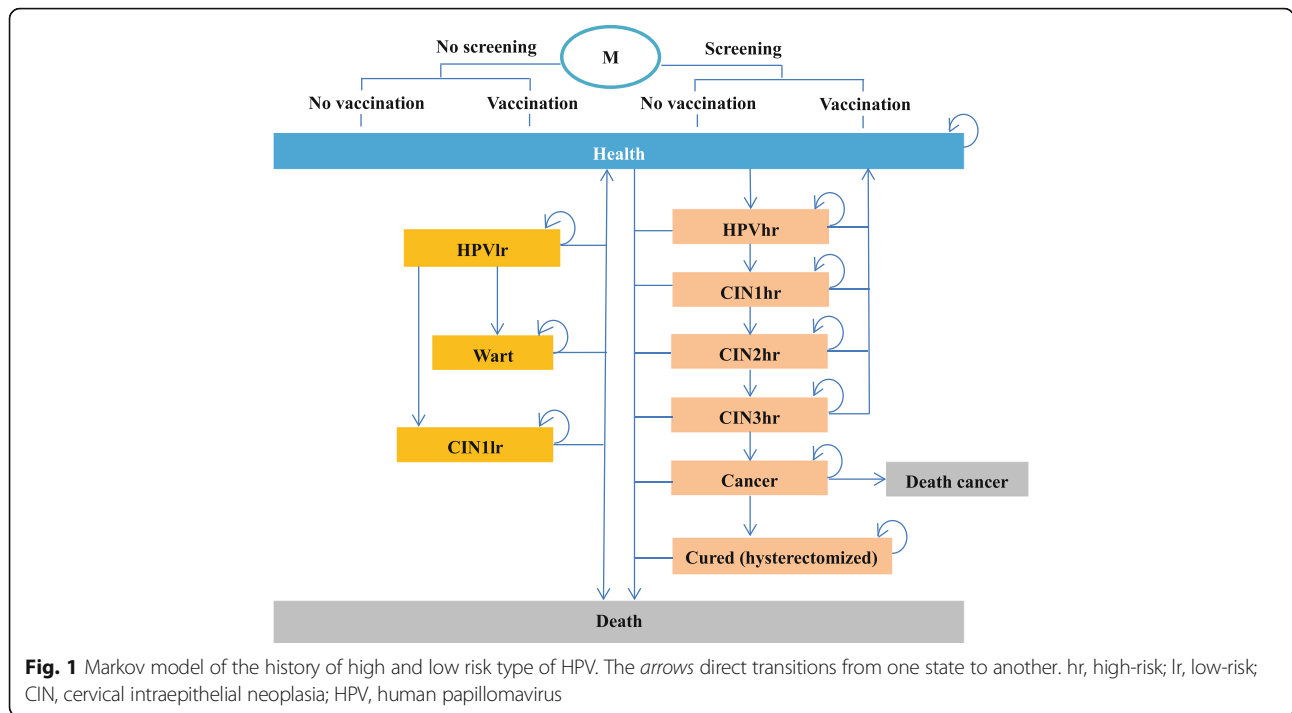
M

No screening

Screening

No vaccination

Vaccination

No vaccination

Vaccination

Health

HPVlr

Wart

CIN1lr

HPVhr

CIN1hr

CIN2hr

CIN3hr

Cancer

Death cancer

Cured (hysterectomized)

Death

**Fig. 1** Markov model of the history of high and low risk type of HPV. The *arrows* direct transitions from one state to another. hr, high-risk; lr, low-risk; CIN, cervical intraepithelial neoplasia; HPV, human papillomavirus